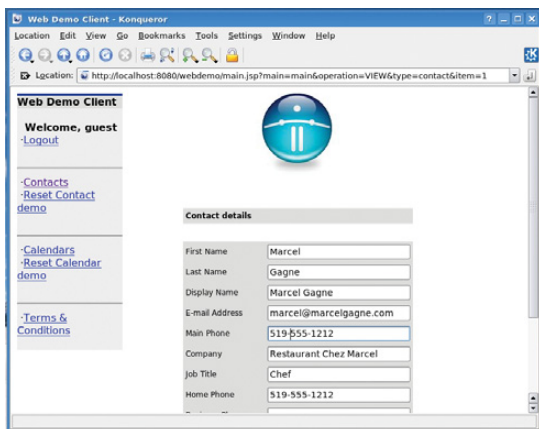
Web Demo Client - Konqueror

Location Edit View Go Bookmarks Tools Settings Window Help

Location: http://localhost:8080/webdemo/main.jsp?main=main&operation=VIEW&type=contact&item=1

Web Demo Client

Welcome, guest
·Logout

·Contacts
·Reset Contact demo

·Calendars
·Reset Calendar demo

·Terms & Conditions

Contact details

| | |
|---|---|
| First Name | Marcel |
| Last Name | Gagne |
| Display Name | Marcel Gagne |
| E-mail Address | marcel@marcelgagne.com |
| Main Phone | 519-555-1212 |
| Company | Restaurant Chez Marcel |
| Job Title | Chef |
| Home Phone | 519-555-1212 |
| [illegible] | |